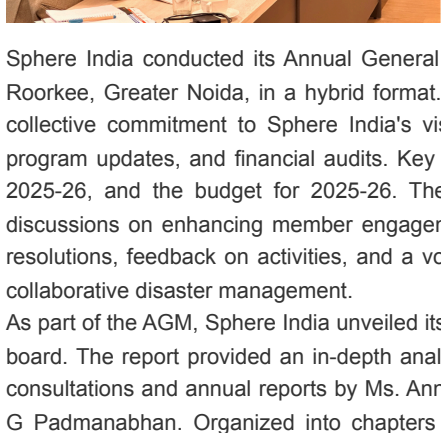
Sphere India conducted its Annual General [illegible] Roorkee, Greater Noida, in a hybrid format. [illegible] collective commitment to Sphere India's vi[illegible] program updates, and financial audits. Key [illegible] 2025-26, and the budget for 2025-26. The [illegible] discussions on enhancing member engager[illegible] resolutions, feedback on activities, and a vc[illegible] collaborative disaster management.

As part of the AGM, Sphere India unveiled its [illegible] board. The report provided an in-depth anal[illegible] consultations and annual reports by Ms. Anr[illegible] G Padmanabhan. Organized into chapters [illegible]